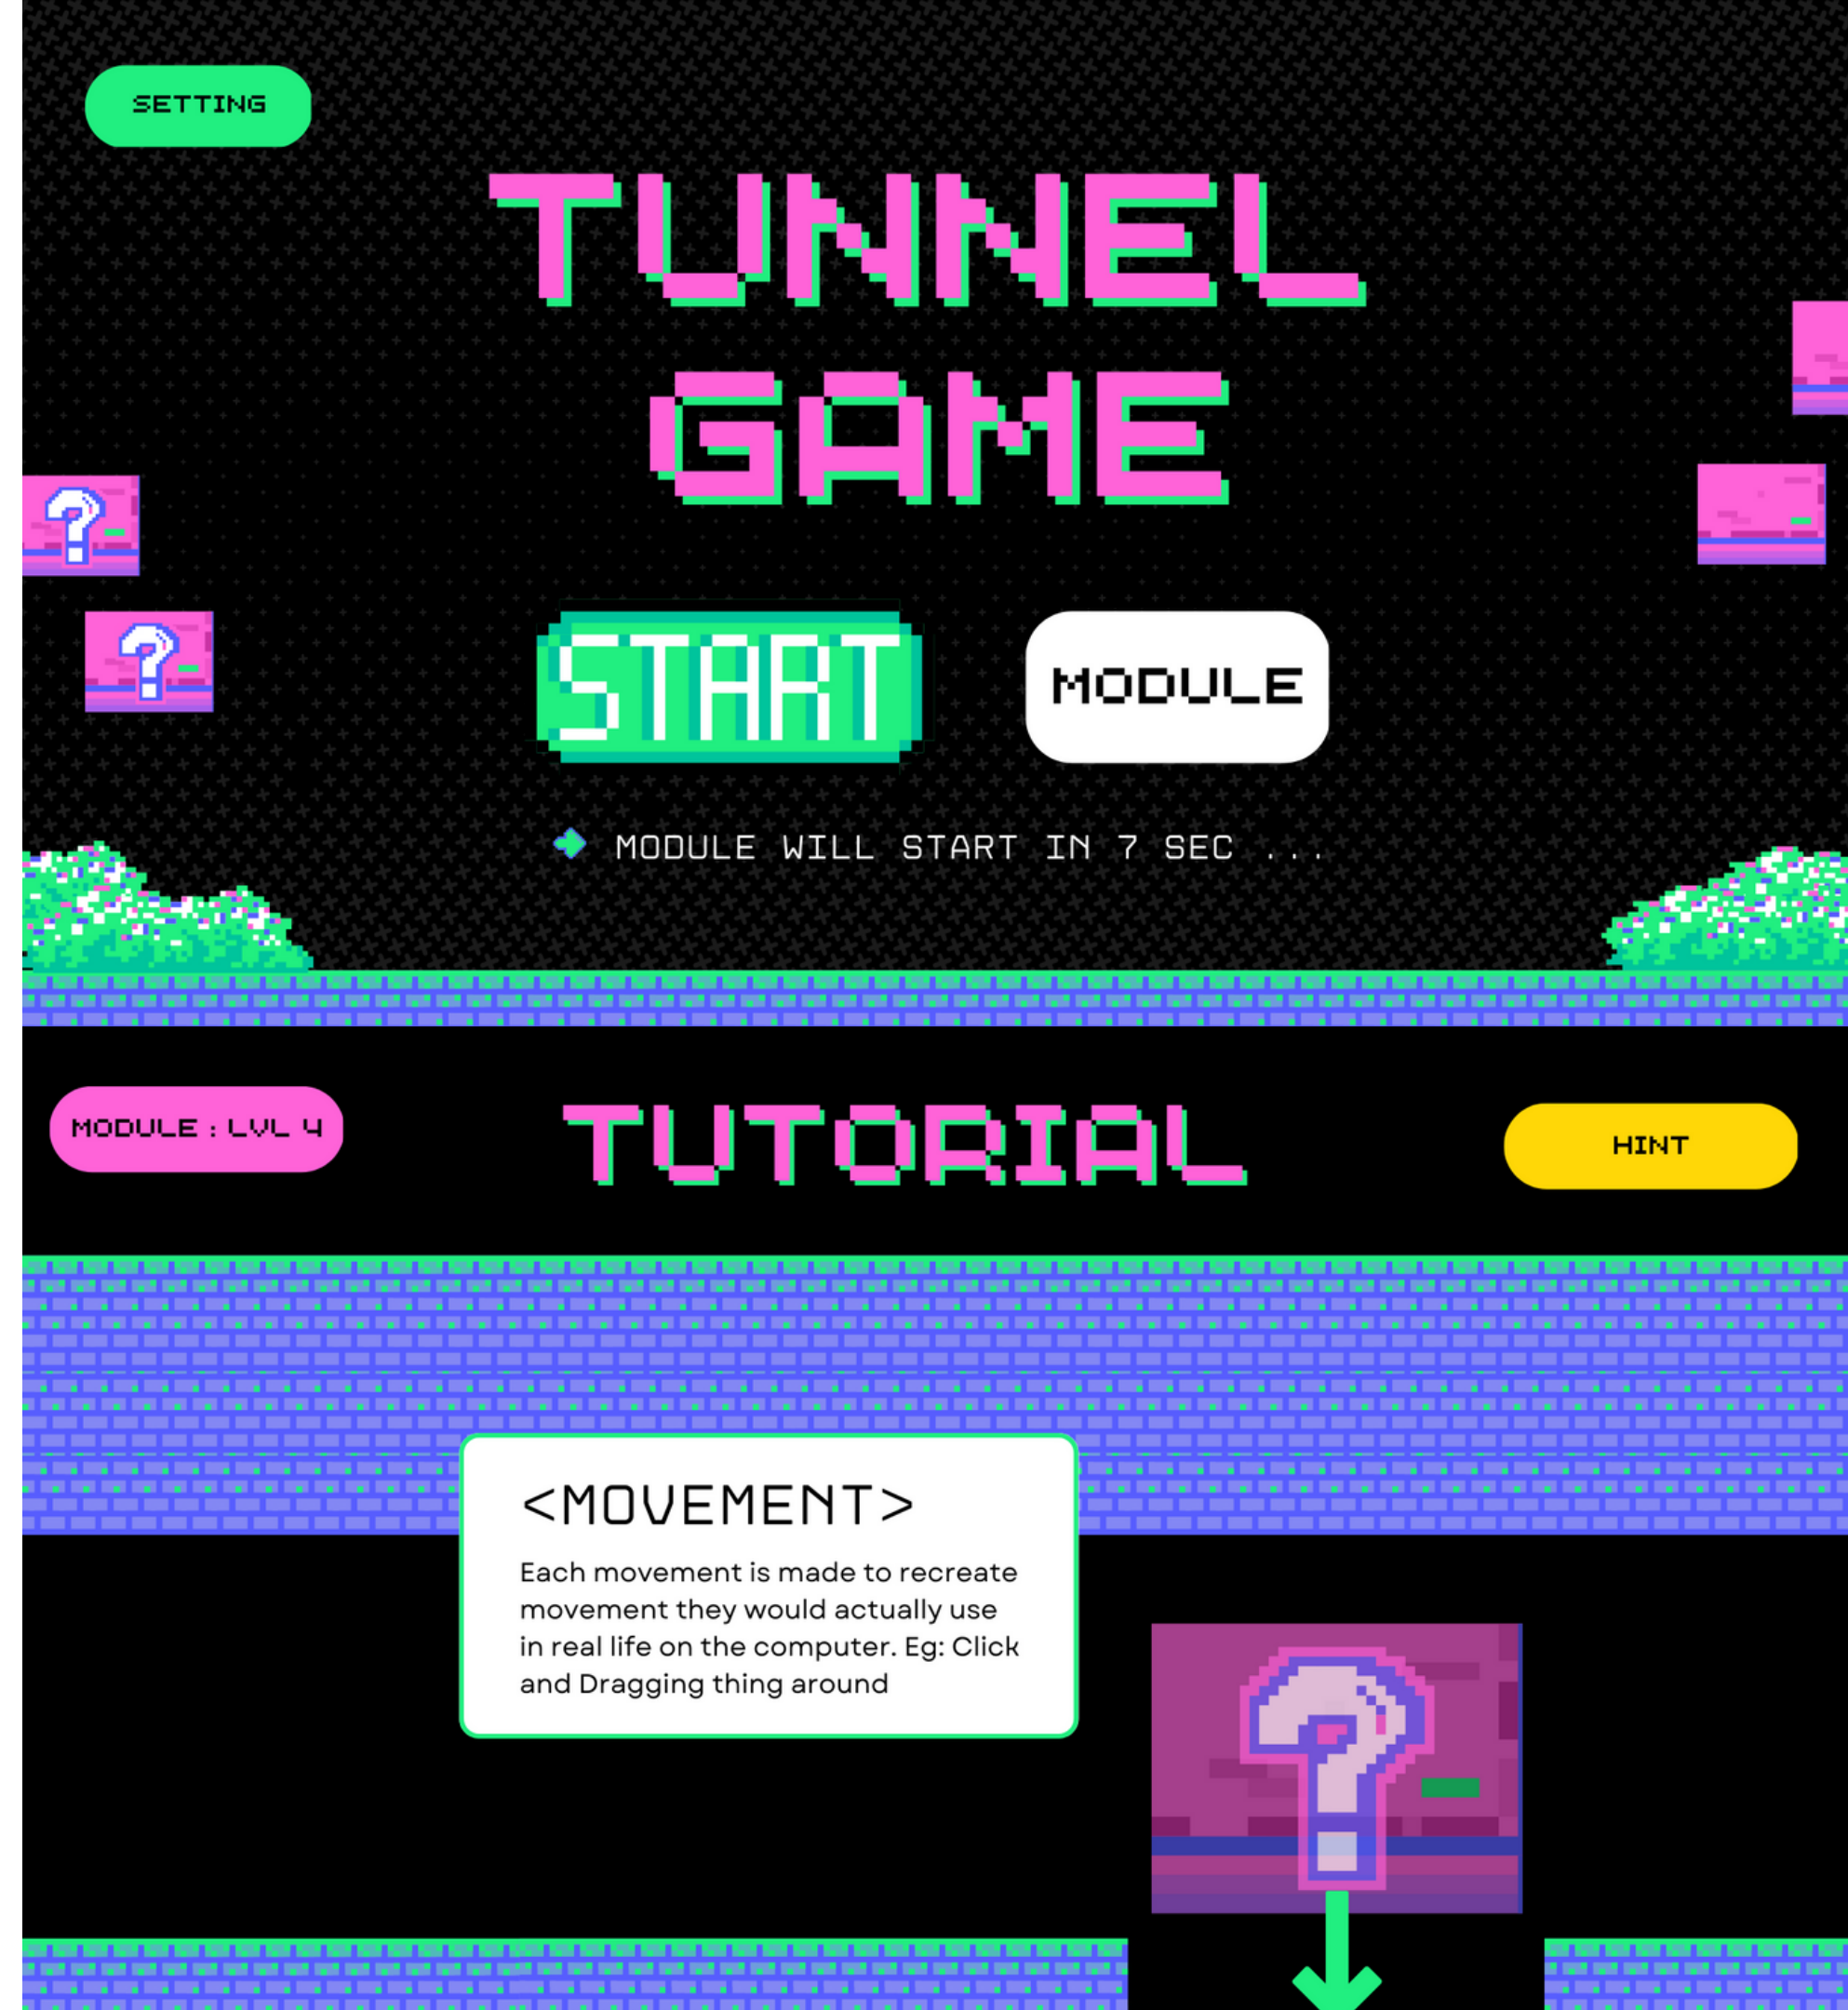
SETTING

TUNNEL GAME

START

MODULE

MODULE WILL START IN 7 SEC ...

MODULE : LVL 4

TUTORIAL

HINT

<MOVEMENT>

Each movement is made to recreate movement they would actually use in real life on the computer. Eg: Click and Dragging thing around